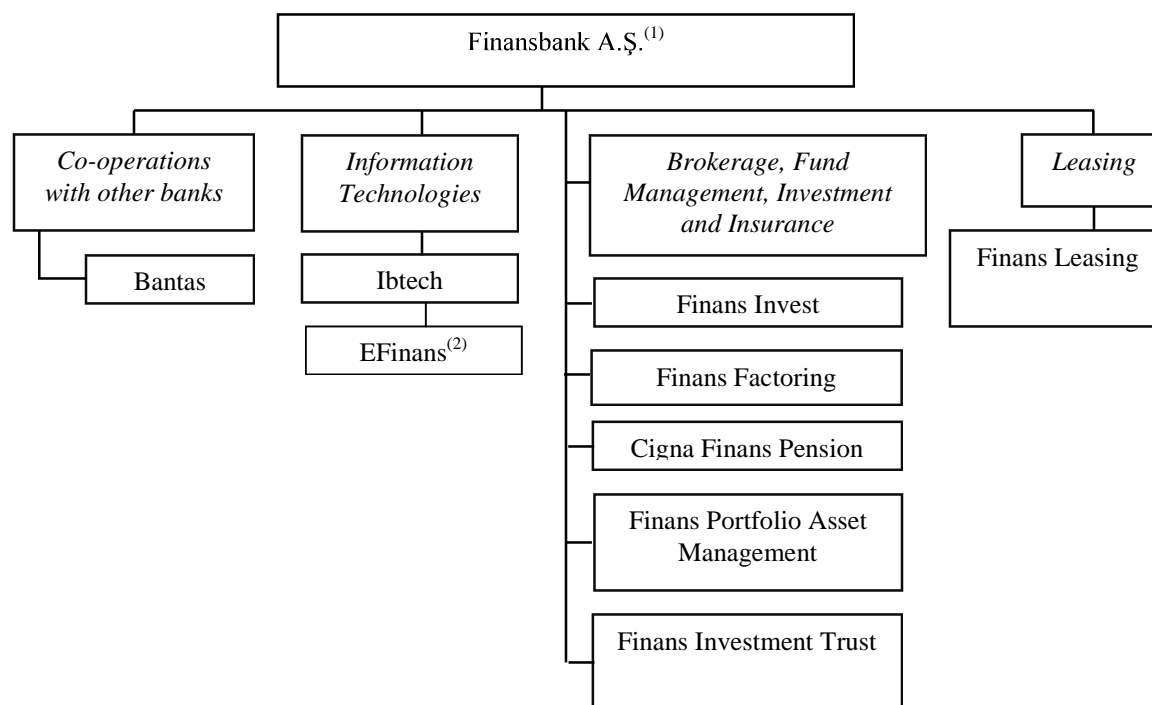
Finansbank A.Ş.$^{(1)}$

Co-operations with other banks

Bantas

Information Technologies

Ibtech

EFinans$^{(2)}$

Brokerage, Fund Management, Investment and Insurance

Finans Invest

Finans Factoring

Cigna Finans Pension

Finans Portfolio Asset Management

Finans Investment Trust

Leasing

Finans Leasing